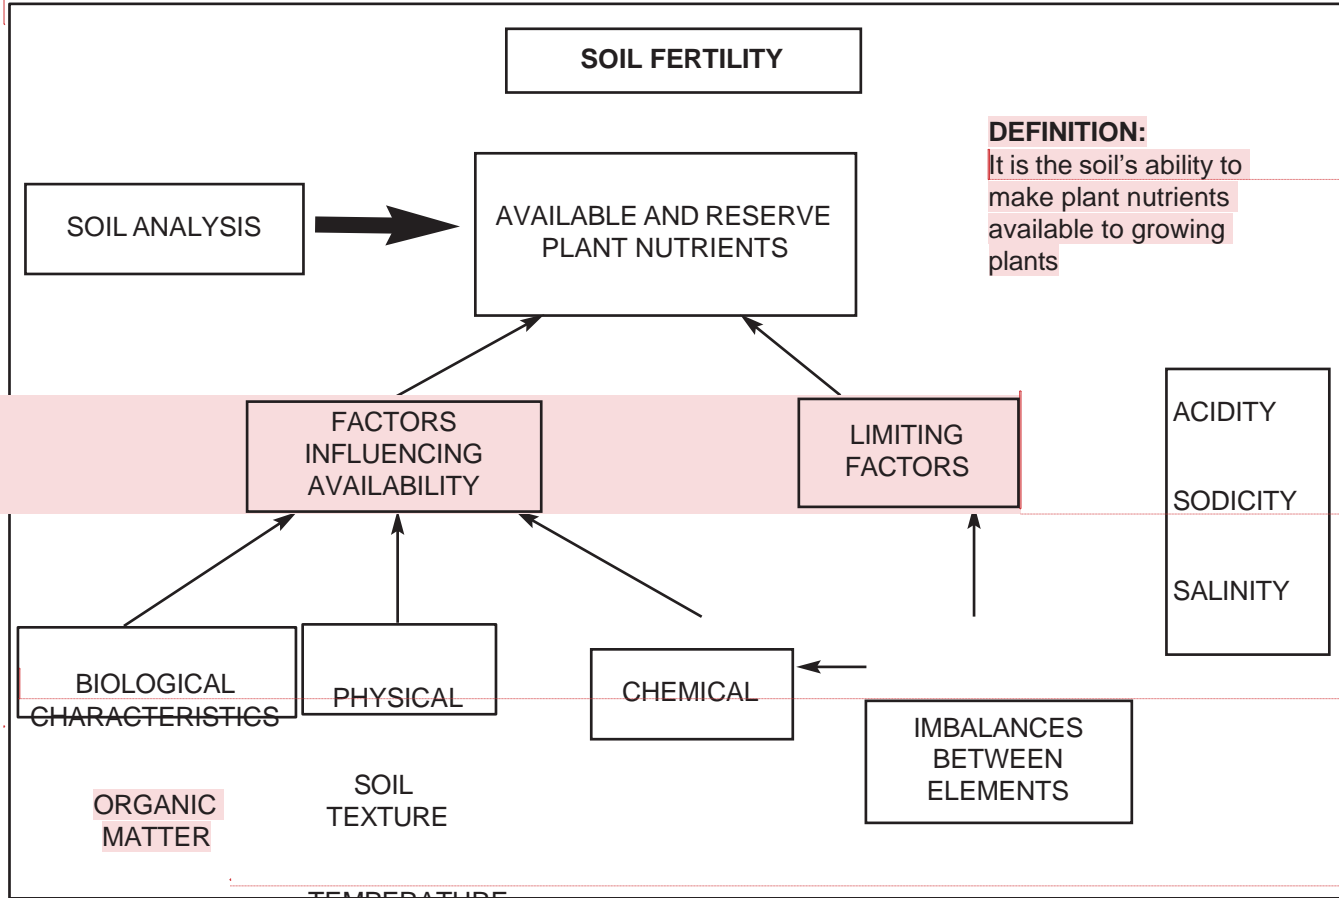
SOIL FERTILITY

DEFINITION:
It is the soil's ability to make plant nutrients available to growing plants

SOIL ANALYSIS

AVAILABLE AND RESERVE PLANT NUTRIENTS

FACTORS INFLUENCING AVAILABILITY

LIMITING FACTORS

ACIDITY

SODICITY

SALINITY

BIOLOGICAL CHARACTERISTICS

PHYSICAL

CHEMICAL

IMBALANCES BETWEEN ELEMENTS

ORGANIC MATTER

SOIL TEXTURE

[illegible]